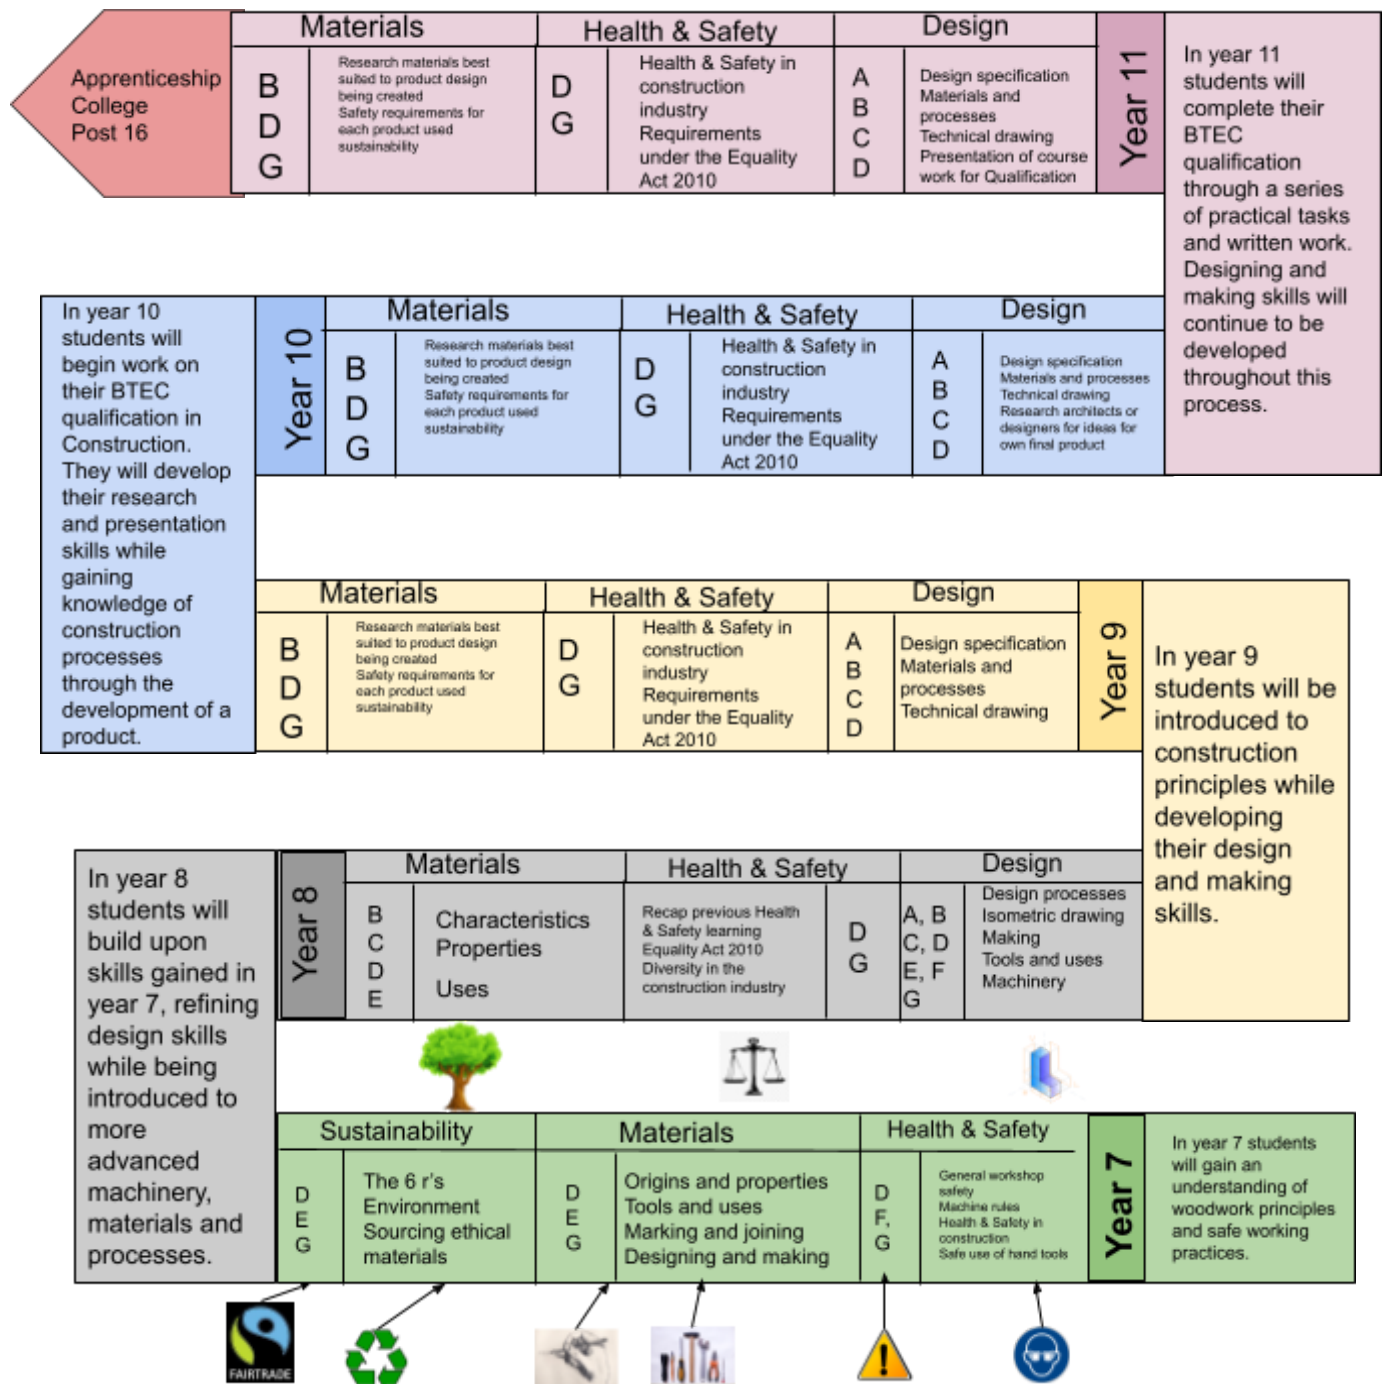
Apprenticeship College Post 16

| Materials | | Health & Safety | | Design | |
|---|---|---|---|---|---|
| B D G | Research materials best suited to product design being created Safety requirements for each product used sustainability | D G | Health & Safety in construction industry Requirements under the Equality Act 2010 | A B C D | Design specification Materials and processes Technical drawing Presentation of course work for Qualification |

Year 11

In year 11 students will complete their BTEC qualification through a series of practical tasks and written work. Designing and making skills will continue to be developed throughout this process.

In year 10 students will begin work on their BTEC qualification in Construction. They will develop their research and presentation skills while gaining knowledge of construction processes through the development of a product.

Year 10

| Materials | | Health & Safety | | Design | |
|---|---|---|---|---|---|
| B D G | Research materials best suited to product design being created Safety requirements for each product used sustainability | D G | Health & Safety in construction industry Requirements under the Equality Act 2010 | A B C D | Design specification Materials and processes Technical drawing Research architects or designers for ideas for own final product |

| Materials | | Health & Safety | | Design | |
|---|---|---|---|---|---|
| B D G | Research materials best suited to product design being created Safety requirements for each product used sustainability | D G | Health & Safety in construction industry Requirements under the Equality Act 2010 | A B C D | Design specification Materials and processes Technical drawing |

Year 9

In year 9 students will be introduced to construction principles while developing their design and making skills.

In year 8 students will build upon skills gained in year 7, refining design skills while being introduced to more advanced machinery, materials and processes.

Year 8

| Materials | | Health & Safety | | Design | |
|---|---|---|---|---|---|
| B C D E | Characteristics Properties Uses | Recap previous Health & Safety learning Equality Act 2010 Diversity in the construction industry | D G | A, B C, D E, F G | Design processes Isometric drawing Making Tools and uses Machinery |

| Sustainability | | Materials | | Health & Safety | |
|---|---|---|---|---|---|
| D E G | The 6 r's Environment Sourcing ethical materials | D E G | Origins and properties Tools and uses Marking and joining Designing and making | D F, G | General workshop safety Machine rules Health & Safety in construction Safe use of hand tools |

Year 7

In year 7 students will gain an understanding of woodwork principles and safe working practices.

FAIRTRADE